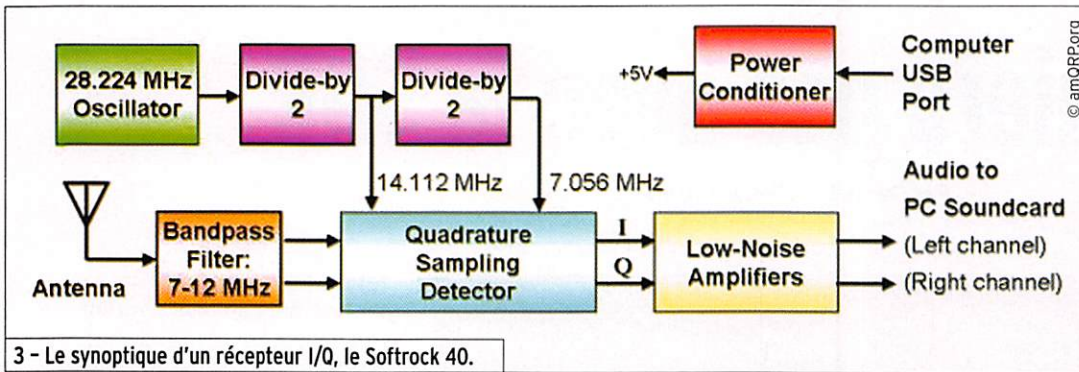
28.224 MHz Oscillator

Divide-by 2

Divide-by 2

+5V

Power Conditioner

Computer USB Port

© amQRP.org

14.112 MHz

7.056 MHz

Audio to PC Soundcard

Antenna

Bandpass Filter: 7-12 MHz

Quadrature Sampling Detector

I

Q

Low-Noise Amplifiers

(Left channel)

(Right channel)

3 – Le synoptique d'un récepteur I/Q, le Softrock 40.